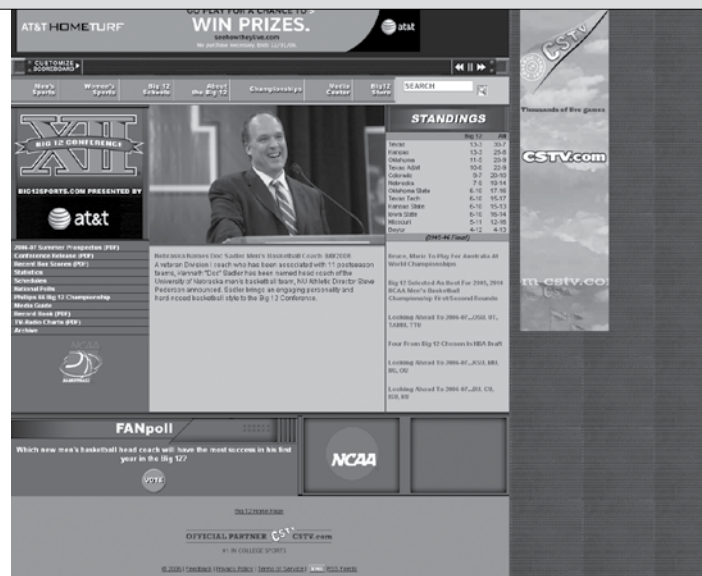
AT&T HOMETURF

GO PLAY FOR A CHANCE TO WIN PRIZES.

seehowtheyplay.com

at&t

CUSTOMIZE SCOREBOARD

Men's Sports | Women's Sports | Big 12 Schools | About the Big 12 | Championships | Media Center | Big12 Store

SEARCH

XII BIG 12 CONFERENCE

BIG12SPORTS.COM PRESENTED BY

at&t

STANDINGS

| | Big 12 | All |
|---|---|---|
| Texas | 13-3 | 30-7 |
| Kansas | 13-3 | 25-8 |
| Oklahoma | 11-5 | 23-9 |
| Texas A&M | 10-6 | 22-9 |
| Colorado | 9-7 | 20-10 |
| Nebraska | 7-9 | 19-14 |
| Oklahoma State | 6-10 | 17-16 |
| Texas Tech | 6-10 | 15-17 |
| Kansas State | 6-10 | 15-13 |
| Iowa State | 6-10 | 16-14 |
| Missouri | 5-11 | 12-16 |
| Baylor | 4-12 | 4-13 |

(2005-06 Final)

2006-07 Summer Prospectus (PDF)
Conference Release (PDF)
Record Box Scores (PDF)
Statistics
Schedules
National Polls
Phillips 66 Big 12 Championship
Media Guide
Record Book (PDF)
TV-Radio Charts (PDF)
Archive

Nebraska Names Doc Sadler Men's Basketball Coach 3/8/2006
A veteran Division I coach who has been associated with 11 postseason teams, Hannath "Doc" Sadler has been named head coach of the University of Nebraska men's basketball team, NU Athletic Director Steve Pederson announced. Sadler brings an engaging personality and hard nosed basketball style to the Big 12 Conference.

Bruce, Marie To Play For Australia At World Championships

Big 12 Selected As Host For 2005, 2014 NCAA Men's Basketball Championship First/Second Rounds

Looking Ahead To 2006-07...OSU, UT, TAMU, TTU

Four From Big 12 Chosen In NBA Draft

Looking Ahead To 2006-07...KSU, MU, NU, OU

Looking Ahead To 2006-07...BU, CU, ISU, KU

FANpoll

Which new men's basketball head coach will have the most success in his first year in the Big 12?

VOTE

NCAA

Big12 Home Page

OFFICIAL PARTNER CSTV.com
#1 IN COLLEGE SPORTS

© 2006 | Feedback | Privacy Policy | Terms of Service | RSS Feeds

CSTV

Thousands of live games

CSTV.com

m-cstv.com